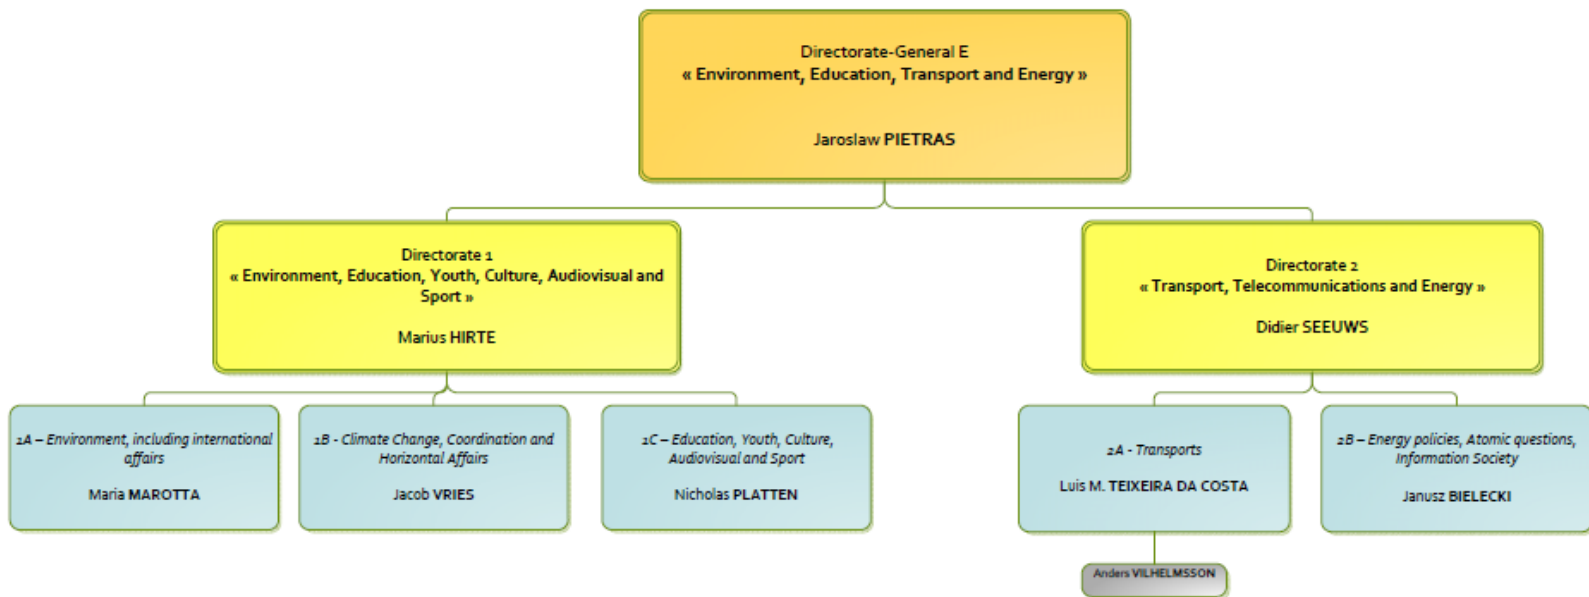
Directorate-General E
« Environment, Education, Transport and Energy »

Jaroslaw PIETRAS

Directorate 1
« Environment, Education, Youth, Culture, Audiovisual and Sport »

Marius HIRTE

Directorate 2
« Transport, Telecommunications and Energy »

Didier SEEUWS

1A – Environment, including international affairs

Maria MAROTTA

1B - Climate Change, Coordination and Horizontal Affairs

Jacob VRIES

1C – Education, Youth, Culture, Audiovisual and Sport

Nicholas PLATTEN

2A - Transports

Luis M. TEIXEIRA DA COSTA

2B – Energy policies, Atomic questions, Information Society

Janusz BIELECKI

Anders VILHELMSSON